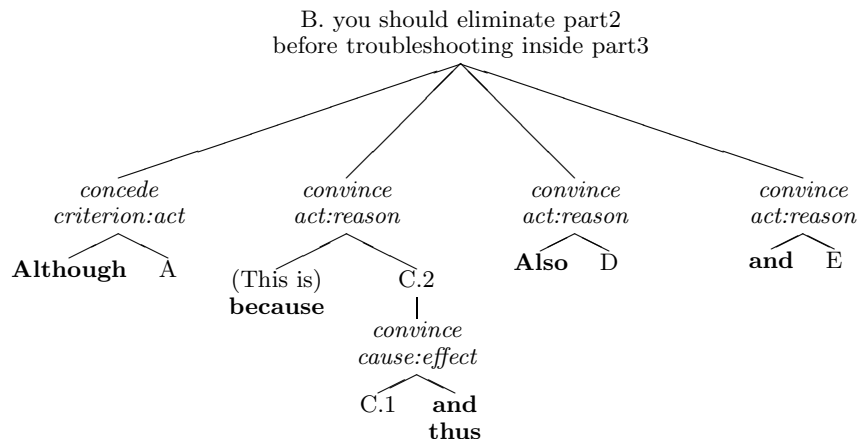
B. you should eliminate part2 before troubleshooting inside part3

concede criterion:act

Although A

convince act:reason

(This is) because C.2

convince cause:effect

C.1 and thus

convince act:reason

Also D

convince act:reason

and E